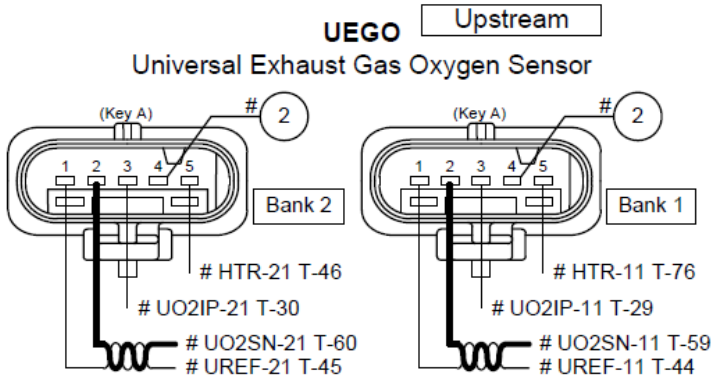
UEGO Upstream
Universal Exhaust Gas Oxygen Sensor

(Key A)
#
2
1 2 3 4 5
Bank 2
# HTR-21 T-46
# UO2IP-21 T-30
# UO2SN-21 T-60
# UREF-21 T-45

(Key A)
#
2
1 2 3 4 5
Bank 1
# HTR-11 T-76
# UO2IP-11 T-29
# UO2SN-11 T-59
# UREF-11 T-44